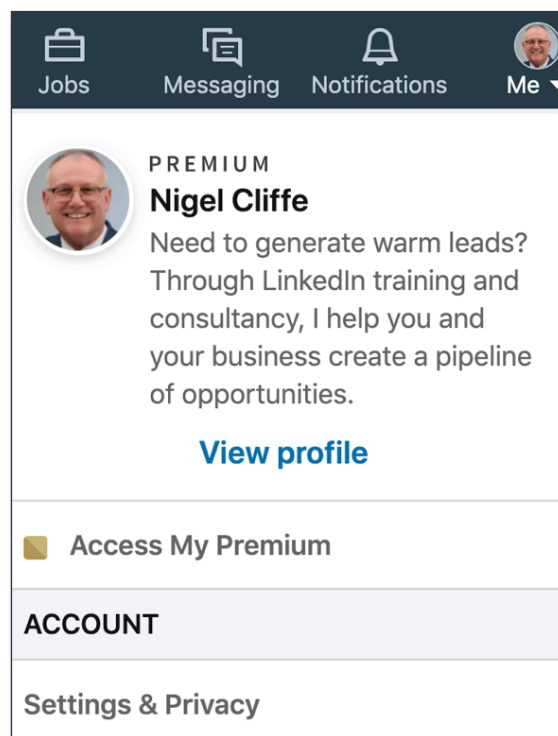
Jobs Messaging Notifications Me

PREMIUM
Nigel Cliffe
Need to generate warm leads? Through LinkedIn training and consultancy, I help you and your business create a pipeline of opportunities.

View profile

Access My Premium

ACCOUNT

Settings & Privacy